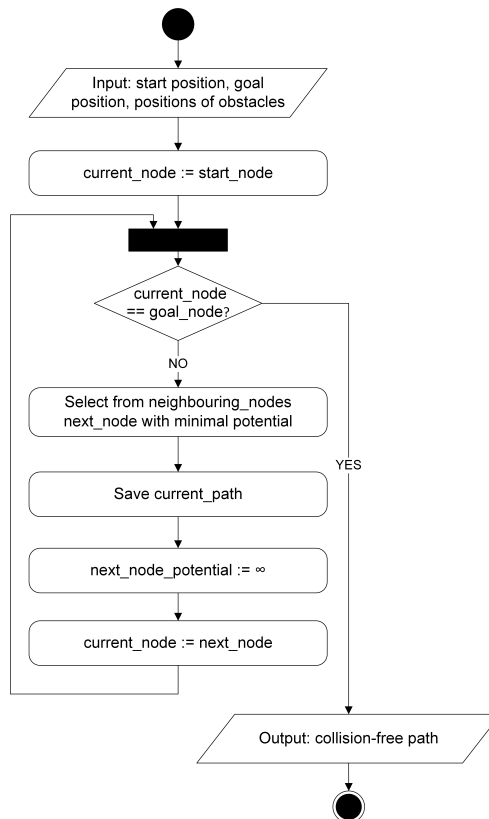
Input: start position, goal position, positions of obstacles

current_node := start_node

current_node == goal_node?

NO

Select from neighbouring_nodes next_node with minimal potential

Save current_path

next_node_potential := ∞

current_node := next_node

YES

Output: collision-free path